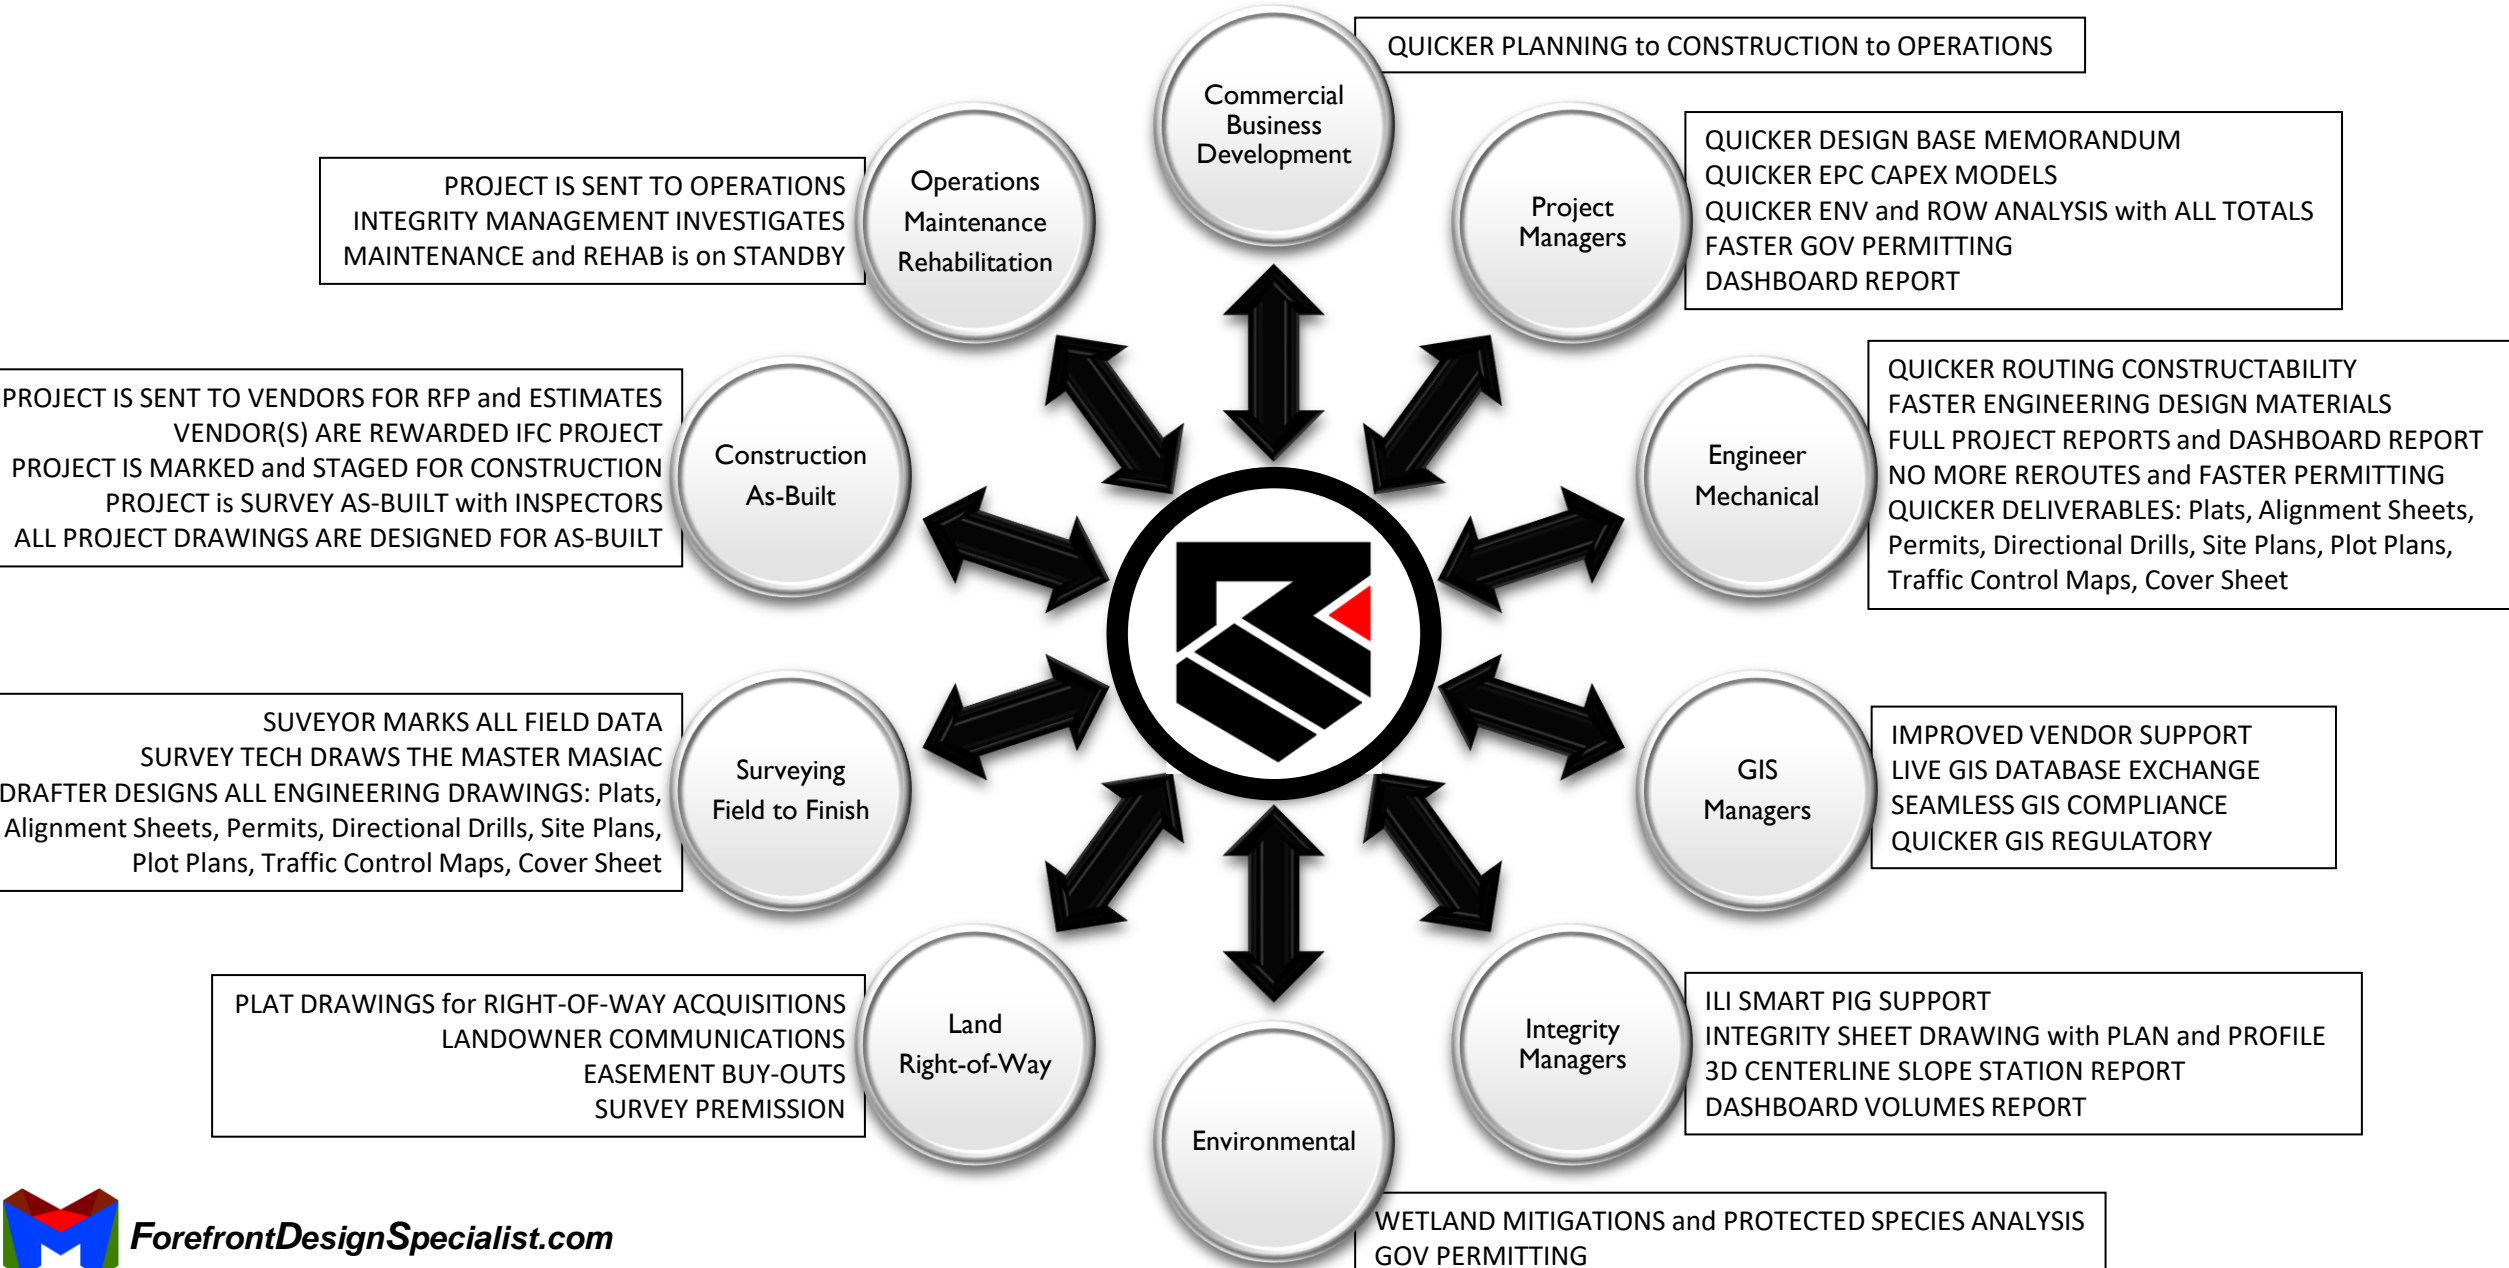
Commercial Business Development

QUICKER PLANNING to CONSTRUCTION to OPERATIONS

Project Managers

QUICKER DESIGN BASE MEMORANDUM
QUICKER EPC CAPEX MODELS
QUICKER ENV and ROW ANALYSIS with ALL TOTALS
FASTER GOV PERMITTING
DASHBOARD REPORT

Engineer Mechanical

QUICKER ROUTING CONSTRUCTABILITY
FASTER ENGINEERING DESIGN MATERIALS
FULL PROJECT REPORTS and DASHBOARD REPORT
NO MORE REROUTES and FASTER PERMITTING
QUICKER DELIVERABLES: Plats, Alignment Sheets, Permits, Directional Drills, Site Plans, Plot Plans, Traffic Control Maps, Cover Sheet

GIS Managers

IMPROVED VENDOR SUPPORT
LIVE GIS DATABASE EXCHANGE
SEAMLESS GIS COMPLIANCE
QUICKER GIS REGULATORY

Integrity Managers

ILI SMART PIG SUPPORT
INTEGRITY SHEET DRAWING with PLAN and PROFILE
3D CENTERLINE SLOPE STATION REPORT
DASHBOARD VOLUMES REPORT

Environmental

WETLAND MITIGATIONS and PROTECTED SPECIES ANALYSIS
GOV PERMITTING

Land Right-of-Way

PLAT DRAWINGS for RIGHT-OF-WAY ACQUISITIONS
LANDOWNER COMMUNICATIONS
EASEMENT BUY-OUTS
SURVEY PREMISSION

Surveying Field to Finish

SUVEYOR MARKS ALL FIELD DATA
SURVEY TECH DRAWS THE MASTER MASIAC
DRAFTER DESIGNS ALL ENGINEERING DRAWINGS: Plats, Alignment Sheets, Permits, Directional Drills, Site Plans, Plot Plans, Traffic Control Maps, Cover Sheet

Construction As-Built

PROJECT IS SENT TO VENDORS FOR RFP and ESTIMATES
VENDOR(S) ARE REWARDED IFC PROJECT
PROJECT IS MARKED and STAGED FOR CONSTRUCTION
PROJECT is SURVEY AS-BUILT with INSPECTORS
ALL PROJECT DRAWINGS ARE DESIGNED FOR AS-BUILT

Operations Maintenance Rehabilitation

PROJECT IS SENT TO OPERATIONS
INTEGRITY MANAGEMENT INVESTIGATES
MAINTENANCE and REHAB is on STANDBY

ForefrontDesignSpecialist.com